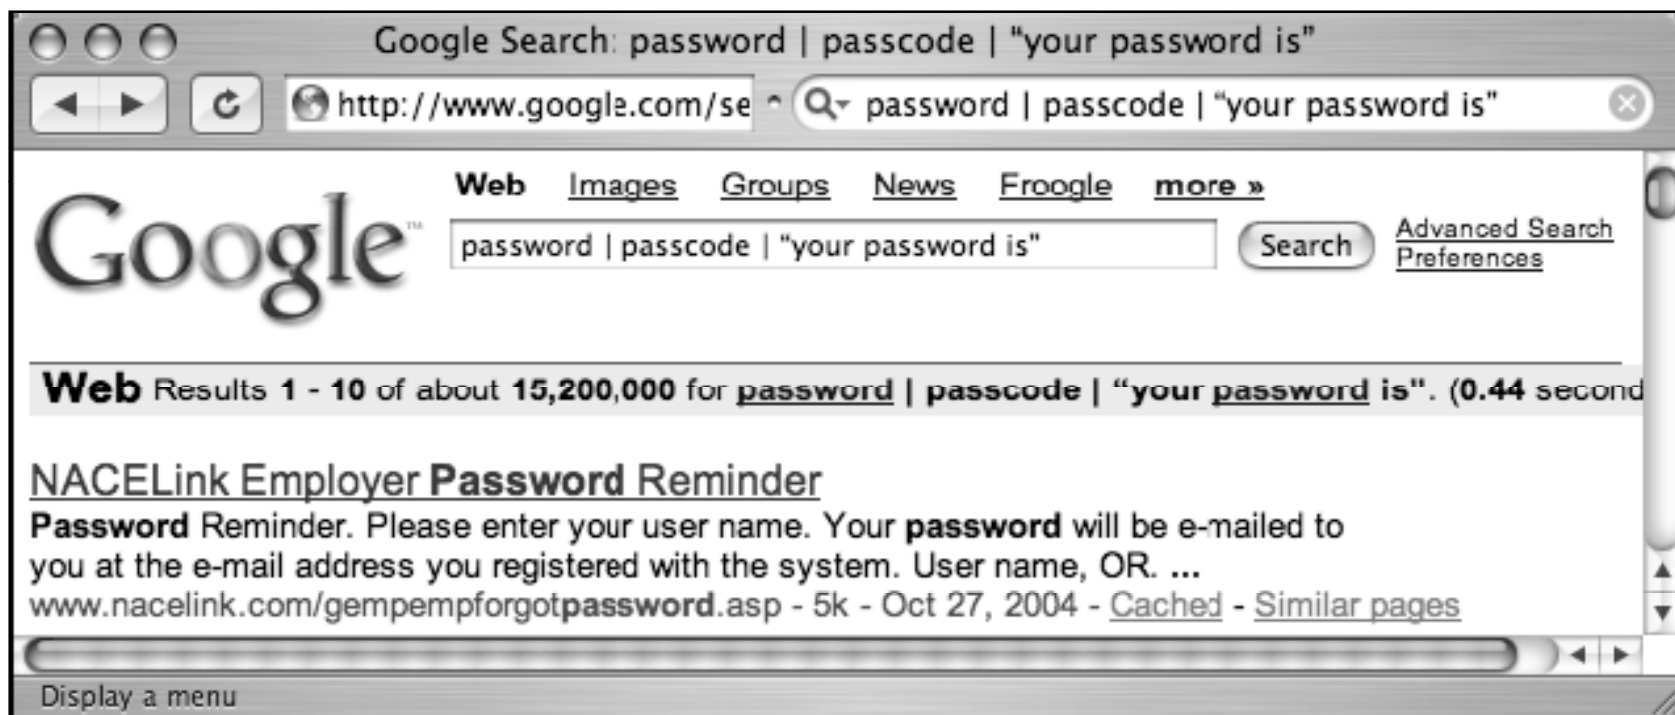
Google Search: password | passcode | “your password is”

http://www.google.com/se

password | passcode | “your password is”

Google™

Web Images Groups News Froogle more »

password | passcode | “your password is”

Search

Advanced Search
Preferences

Web Results 1 - 10 of about 15,200,000 for password | passcode | “your password is”. (0.44 second

NACELink Employer Password Reminder
Password Reminder. Please enter your user name. Your password will be e-mailed to you at the e-mail address you registered with the system. User name, OR. ...
www.nacelink.com/gempempforgotpassword.asp - 5k - Oct 27, 2004 - Cached - Similar pages

Display a menu